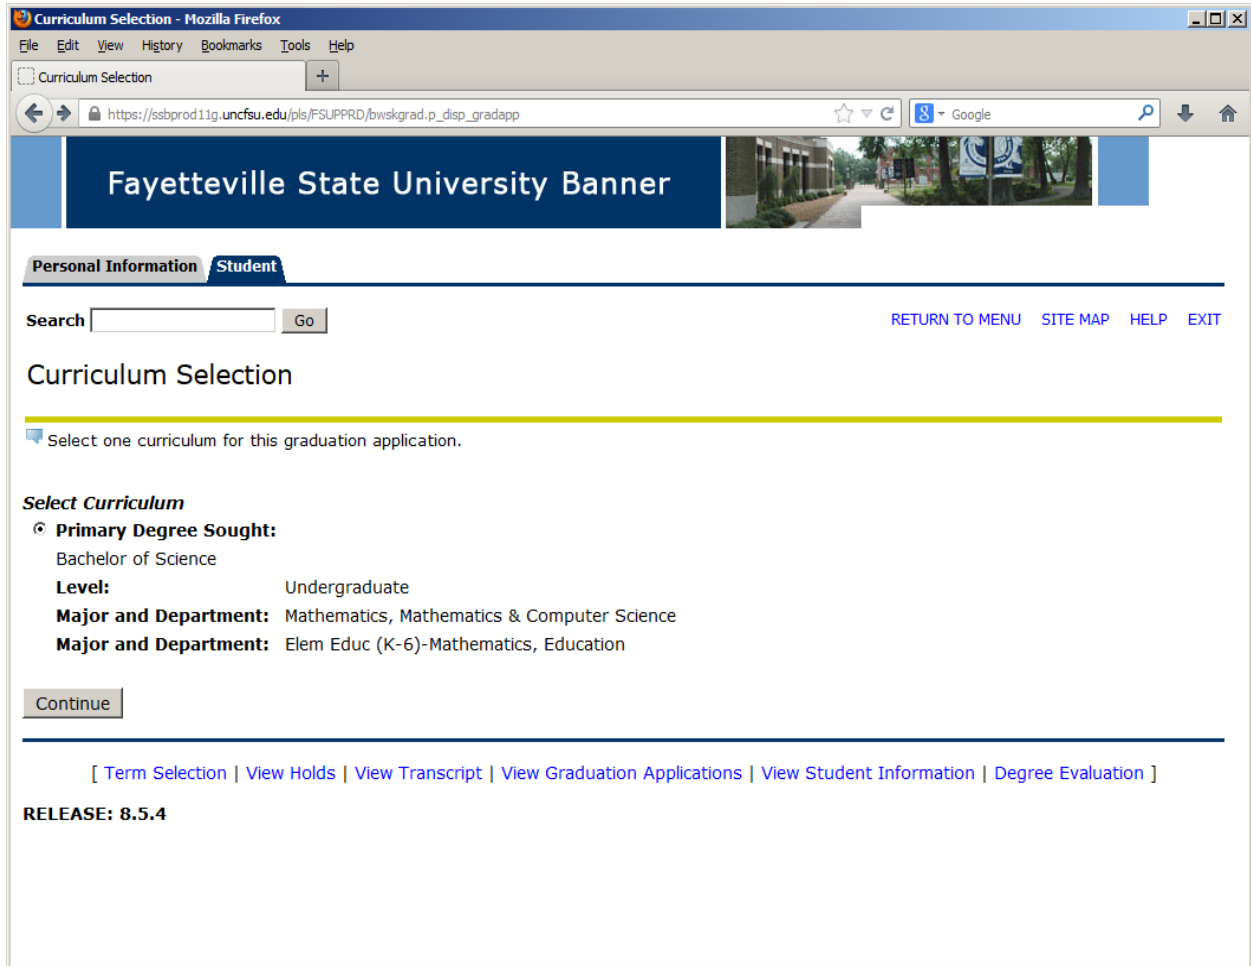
Curriculum Selection - Mozilla Firefox

File Edit View History Bookmarks Tools Help

Curriculum Selection +

https://ssbprod11g.uncfsu.edu/pls/FSUPPRD/bwskgrad.p_disp_gradapp

Google

Fayetteville State University Banner

Personal Information Student

Search Go

RETURN TO MENU SITE MAP HELP EXIT

Curriculum Selection

Select one curriculum for this graduation application.

Select Curriculum

Primary Degree Sought:

Bachelor of Science

| Level: | Undergraduate |
|---|---|
| Major and Department: | Mathematics, Mathematics & Computer Science |
| Major and Department: | Elem Educ (K-6)-Mathematics, Education |

Continue

[ Term Selection | View Holds | View Transcript | View Graduation Applications | View Student Information | Degree Evaluation ]

RELEASE: 8.5.4